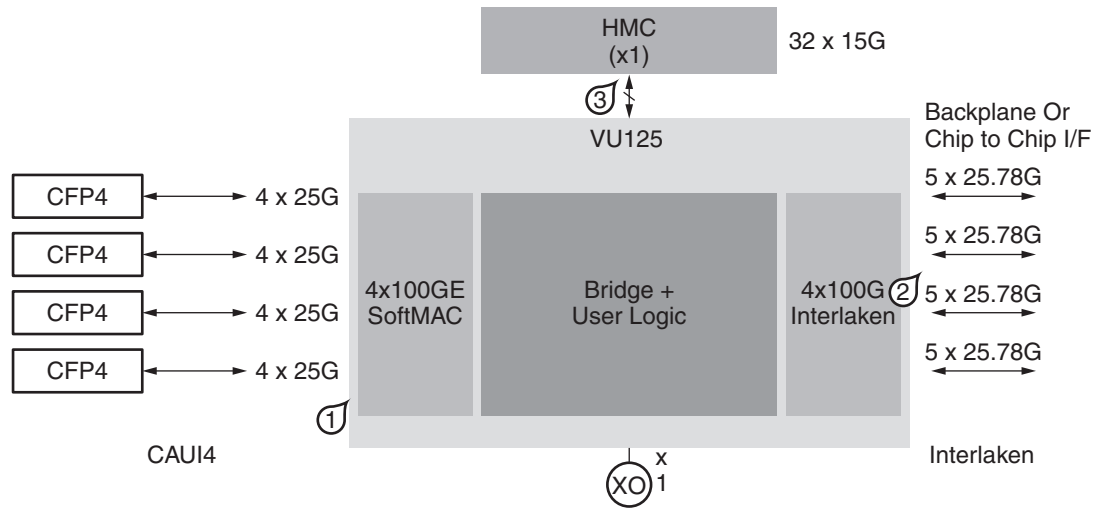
HMC
(x1)

32 x 15G

3

VU125

Backplane Or
Chip to Chip I/F

CFP4
4 x 25G

CFP4
4 x 25G

CFP4
4 x 25G

CFP4
4 x 25G

4x100GE
SoftMAC

Bridge +
User Logic

4x100G
Interlaken

2

5 x 25.78G

5 x 25.78G

5 x 25.78G

5 x 25.78G

1

CAUI4

XO

x
1

Interlaken